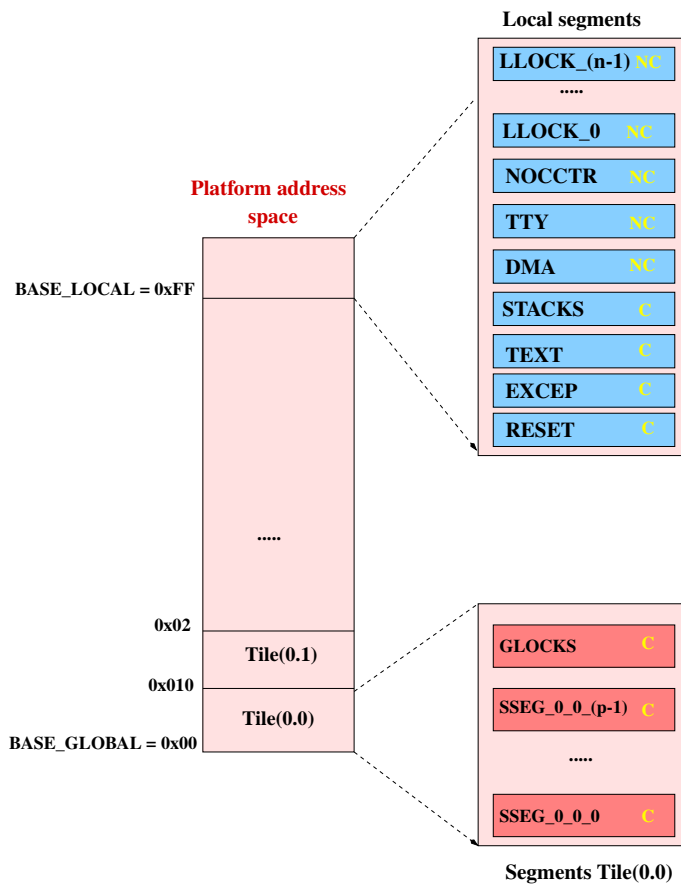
Local segments

LLOCK_(n-1) NC
.....
LLOCK_0 NC
NOCCTR NC
TTY NC
DMA NC
STACKS C
TEXT C
EXCEP C
RESET C

Platform address space

BASE_LOCAL = 0xFF

.....

0x02
Tile(0.1)
0x010
Tile(0.0)
BASE_GLOBAL = 0x00

GLOCKS C
SSEG_0_0_(p-1) C
.....
SSEG_0_0_0 C

Segments Tile(0.0)